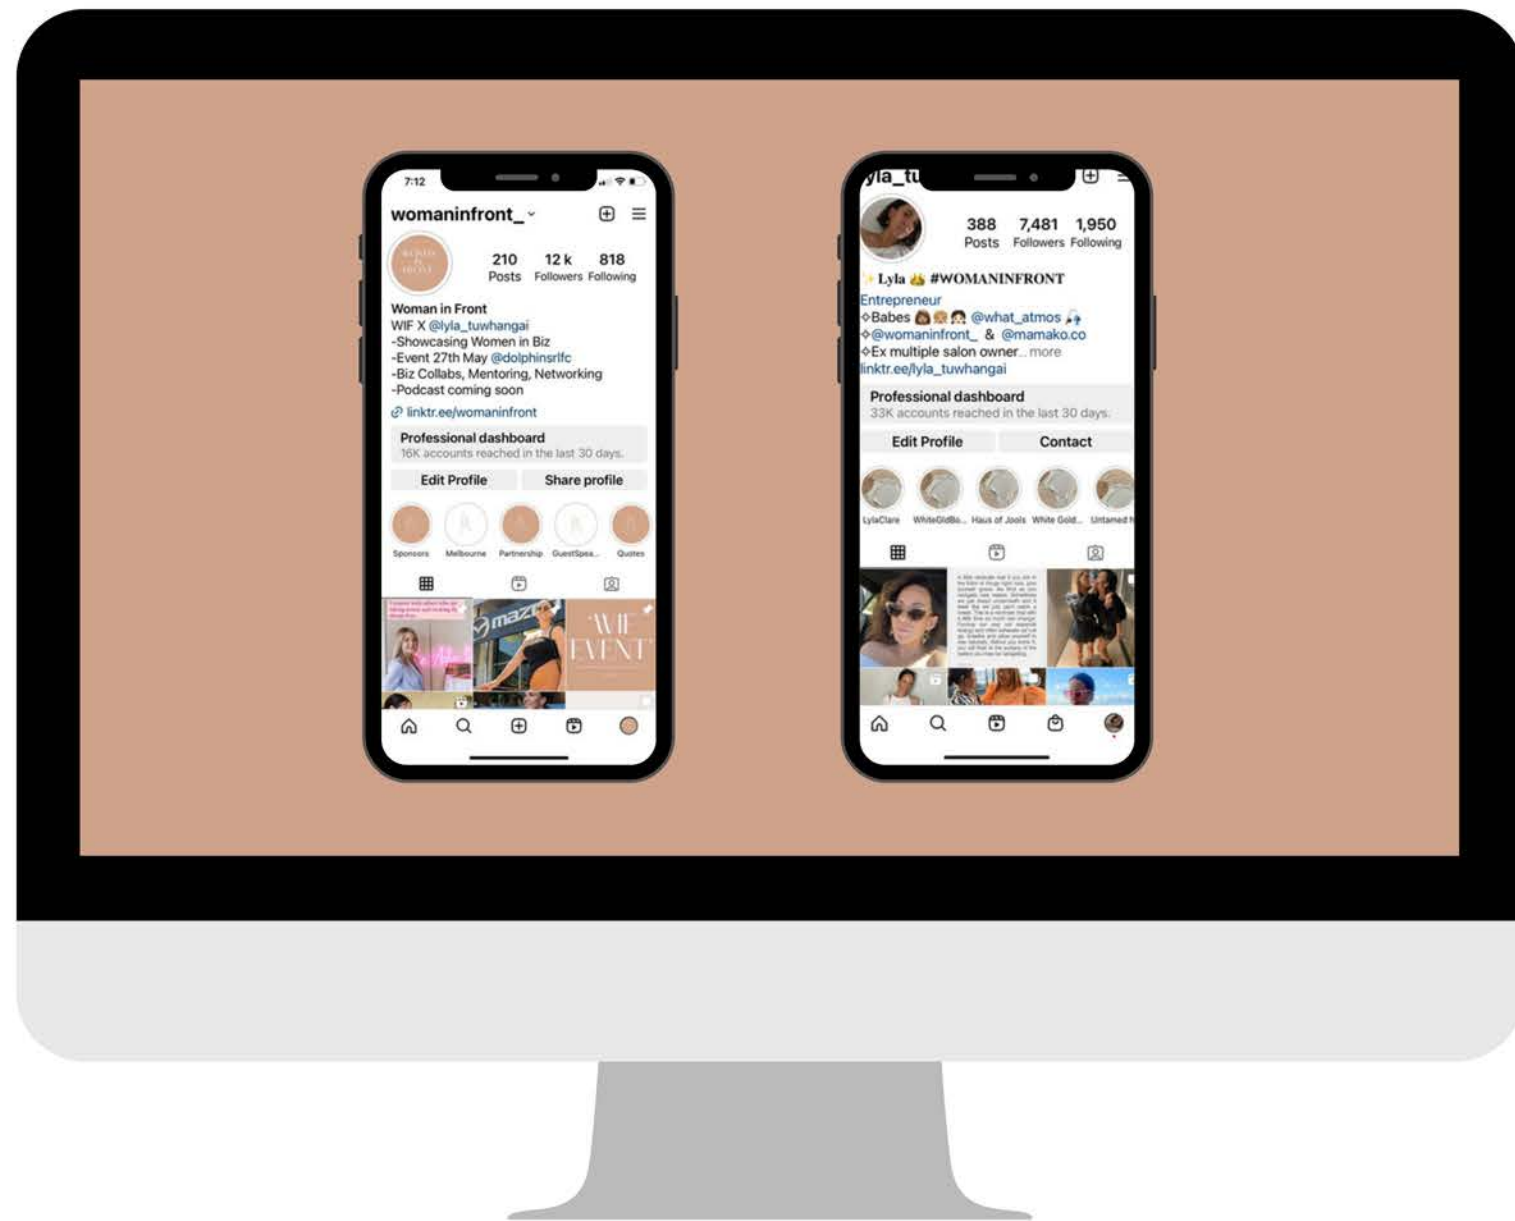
7:12

womaninfront_

210 Posts
12 k Followers
818 Following

Woman in Front
WIF X @lyla_tuwhangai
-Showcasing Women in Biz
-Event 27th May @dolphinsrlfc
-Biz Collabs, Mentoring, Networking
-Podcast coming soon
linktr.ee/womaninfront

Professional dashboard
16K accounts reached in the last 30 days.

Edit Profile
Share profile

Sponsors
Melbourne
Partnership
GuestSpea...
Quotes

mazda
WIF EVENT

yla_tu

388 Posts
7,481 Followers
1,950 Following

Lyla 👑 #WOMANINFRONT
Entrepreneur
✧Babes @what_atmos
✧@womaninfront_ & @mamako.co
✧Ex multiple salon owner... more
linktr.ee/lyla_tuwhangai

Professional dashboard
33K accounts reached in the last 30 days.

Edit Profile
Contact

LylaClare
WhiteGldBo...
Haus of Jools
White Gold...
Untamed